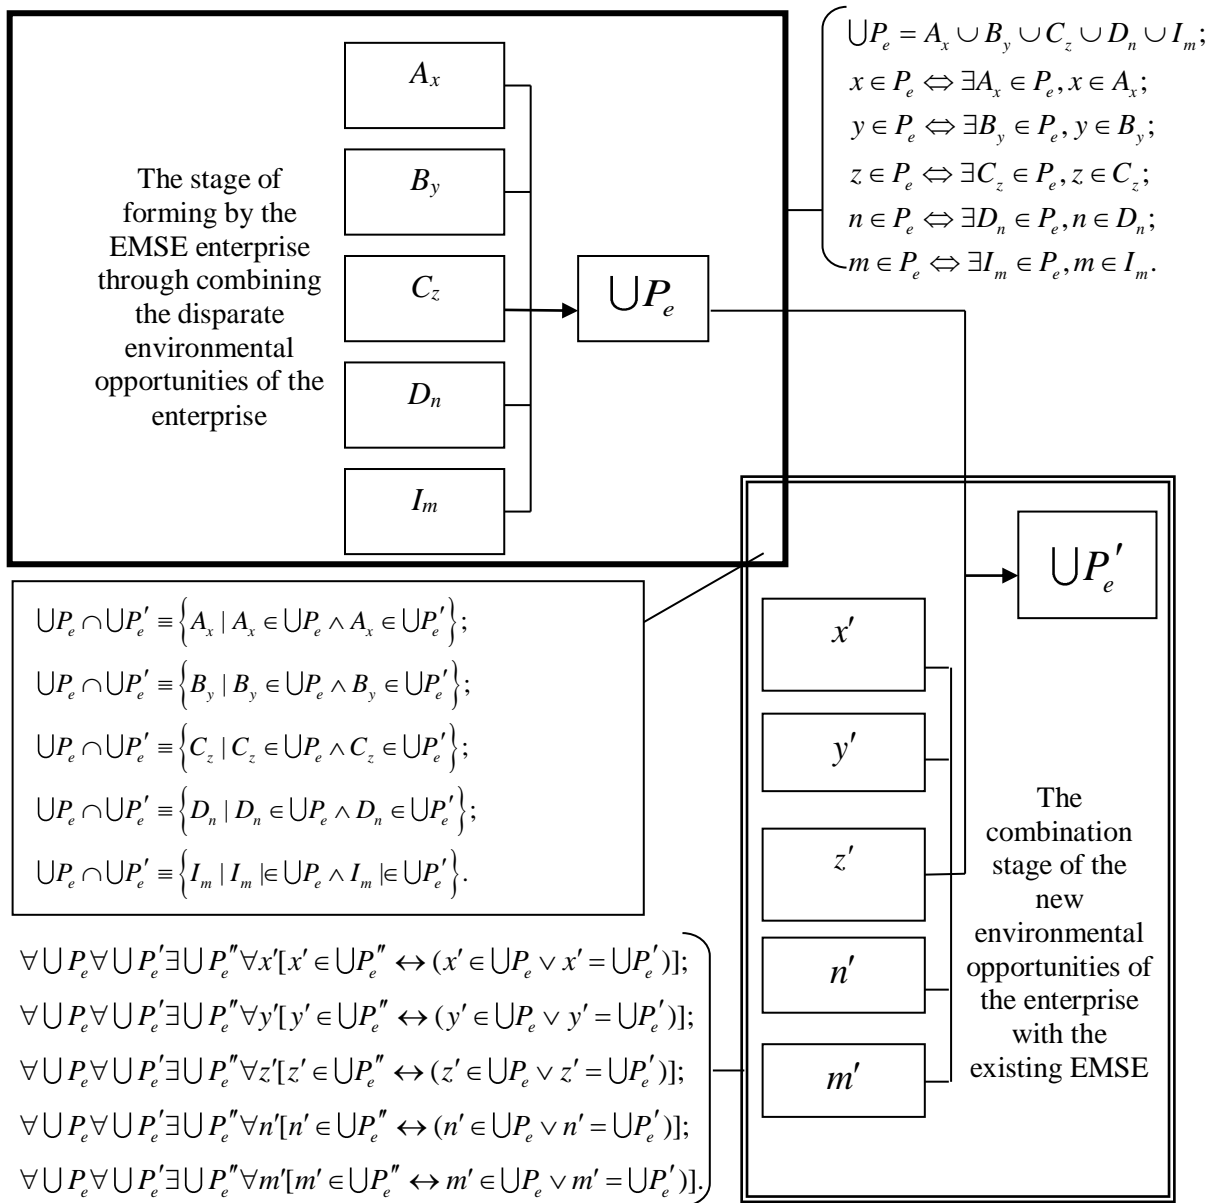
The stage of forming by the EMSE enterprise through combining the disparate environmental opportunities of the enterprise

$A_x$

$B_y$

$C_z$

$D_n$

$I_m$

$\bigcup P_e$

$\bigcup P_e = A_x \cup B_y \cup C_z \cup D_n \cup I_m;$
$x \in P_e \Leftrightarrow \exists A_x \in P_e, x \in A_x;$
$y \in P_e \Leftrightarrow \exists B_y \in P_e, y \in B_y;$
$z \in P_e \Leftrightarrow \exists C_z \in P_e, z \in C_z;$
$n \in P_e \Leftrightarrow \exists D_n \in P_e, n \in D_n;$
$m \in P_e \Leftrightarrow \exists I_m \in P_e, m \in I_m.$

$\bigcup P_e'$

$\bigcup P_e \cap \bigcup P_e' \equiv \left\{A_x \mid A_x \in \bigcup P_e \wedge A_x \in \bigcup P_e'\right\};$
$\bigcup P_e \cap \bigcup P_e' \equiv \left\{B_y \mid B_y \in \bigcup P_e \wedge B_y \in \bigcup P_e'\right\};$
$\bigcup P_e \cap \bigcup P_e' \equiv \left\{C_z \mid C_z \in \bigcup P_e \wedge C_z \in \bigcup P_e'\right\};$
$\bigcup P_e \cap \bigcup P_e' \equiv \left\{D_n \mid D_n \in \bigcup P_e \wedge D_n \in \bigcup P_e'\right\};$
$\bigcup P_e \cap \bigcup P_e' \equiv \left\{I_m \mid I_m \mid\in \bigcup P_e \wedge I_m \mid\in \bigcup P_e'\right\}.$

$x'$

$y'$

$z'$

$n'$

$m'$

The combination stage of the new environmental opportunities of the enterprise with the existing EMSE

$\forall \bigcup P_e \forall \bigcup P_e' \exists \bigcup P_e'' \forall x'[x' \in \bigcup P_e'' \leftrightarrow (x' \in \bigcup P_e \vee x' = \bigcup P_e')];$
$\forall \bigcup P_e \forall \bigcup P_e' \exists \bigcup P_e'' \forall y'[y' \in \bigcup P_e'' \leftrightarrow (y' \in \bigcup P_e \vee y' = \bigcup P_e')];$
$\forall \bigcup P_e \forall \bigcup P_e' \exists \bigcup P_e'' \forall z'[z' \in \bigcup P_e'' \leftrightarrow (z' \in \bigcup P_e \vee z' = \bigcup P_e')];$
$\forall \bigcup P_e \forall \bigcup P_e' \exists \bigcup P_e'' \forall n'[n' \in \bigcup P_e'' \leftrightarrow (n' \in \bigcup P_e \vee n' = \bigcup P_e')];$
$\forall \bigcup P_e \forall \bigcup P_e' \exists \bigcup P_e'' \forall m'[m' \in \bigcup P_e'' \leftrightarrow m' \in \bigcup P_e \vee m' = \bigcup P_e')].$